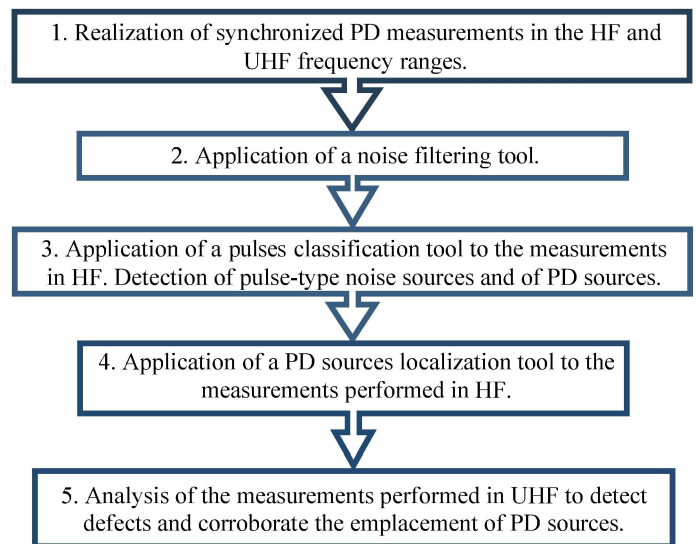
1. Realization of synchronized PD measurements in the HF and UHF frequency ranges.

2. Application of a noise filtering tool.

3. Application of a pulses classification tool to the measurements in HF. Detection of pulse-type noise sources and of PD sources.

4. Application of a PD sources localization tool to the measurements performed in HF.

5. Analysis of the measurements performed in UHF to detect defects and corroborate the emplacement of PD sources.